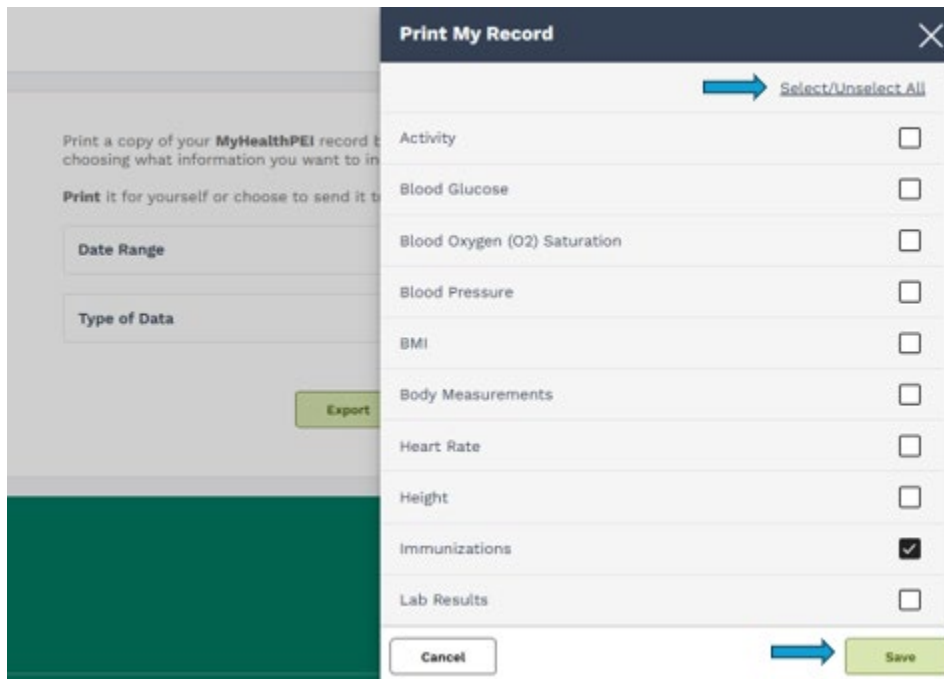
Print a copy of your **MyHealthPEI** record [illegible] choosing what information you want to in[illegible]

**Print** it for yourself or choose to send it t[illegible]

Date Range

Type of Data

Export

Print My Record

Select/Unselect All

Activity

Blood Glucose

Blood Oxygen (O2) Saturation

Blood Pressure

BMI

Body Measurements

Heart Rate

Height

Immunizations

Lab Results

Cancel

Save